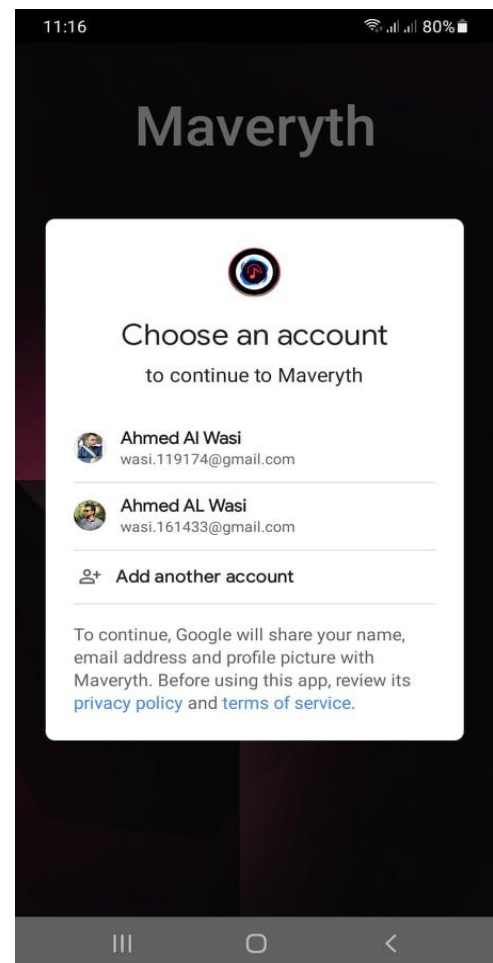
11:16

80%

Maveryth

Choose an account

to continue to Maveryth

Ahmed Al Wasi
wasi.119174@gmail.com

Ahmed AL Wasi
wasi.161433@gmail.com

Add another account

To continue, Google will share your name, email address and profile picture with Maveryth. Before using this app, review its privacy policy and terms of service.